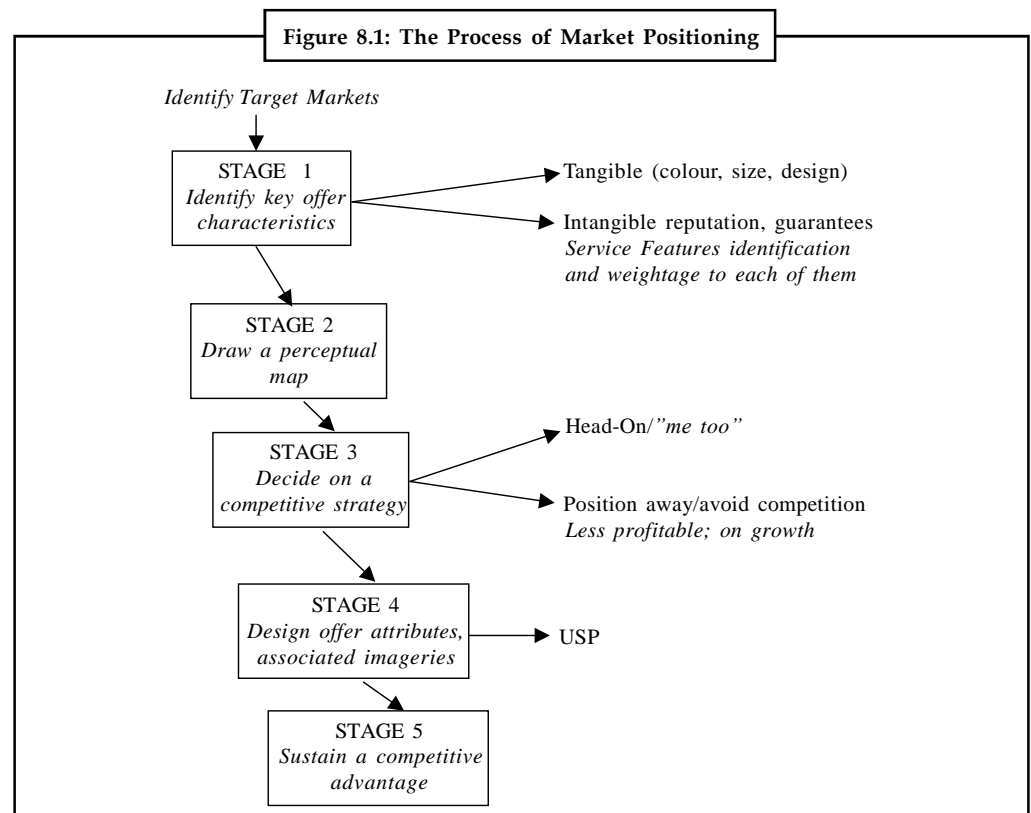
Figure 8.1: The Process of Market Positioning

Identify Target Markets

STAGE 1
Identify key offer characteristics

Tangible (colour, size, design)

Intangible reputation, guarantees
Service Features identification and weightage to each of them

STAGE 2
Draw a perceptual map

STAGE 3
Decide on a competitive strategy

Head-On/"me too"

Position away/avoid competition
Less profitable; on growth

STAGE 4
Design offer attributes, associated imageries

USP

STAGE 5
Sustain a competitive advantage